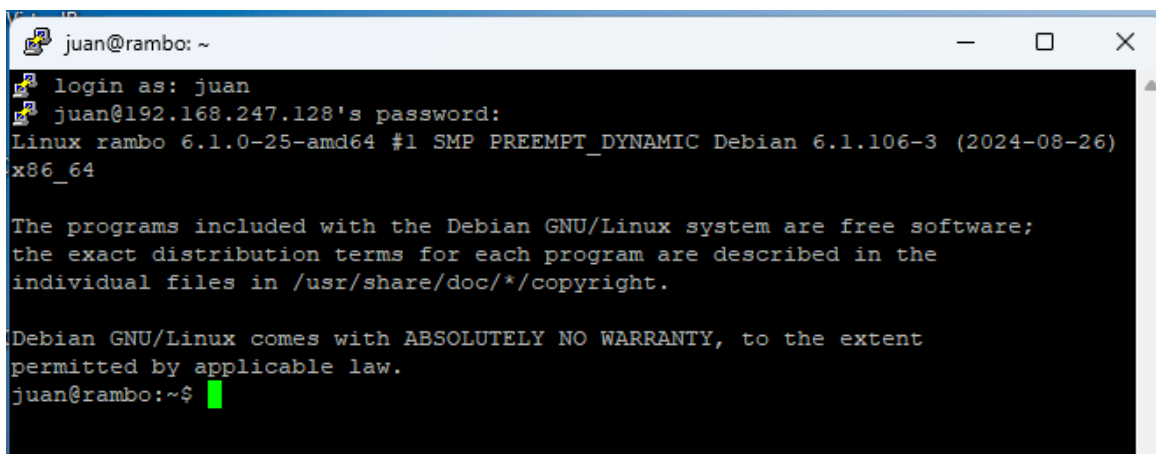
juan@rambo: ~

login as: juan
juan@192.168.247.128's password:
Linux rambo 6.1.0-25-amd64 #1 SMP PREEMPT_DYNAMIC Debian 6.1.106-3 (2024-08-26) x86_64

The programs included with the Debian GNU/Linux system are free software; the exact distribution terms for each program are described in the individual files in /usr/share/doc/*/copyright.

Debian GNU/Linux comes with ABSOLUTELY NO WARRANTY, to the extent permitted by applicable law.
juan@rambo:~$